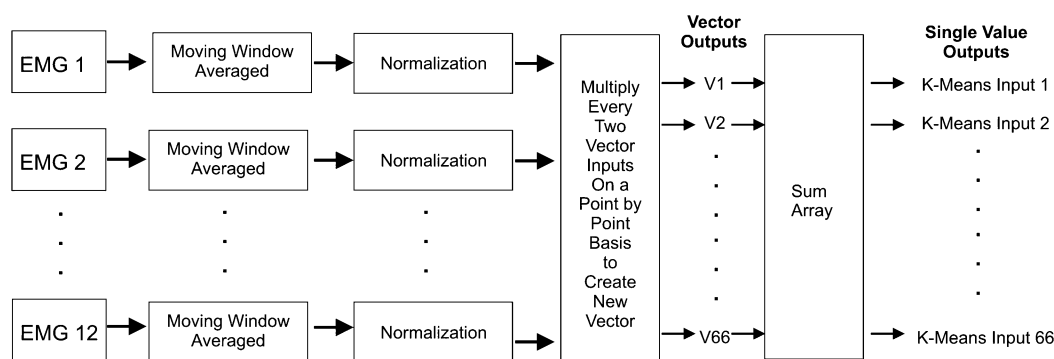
Vector Outputs

Single Value Outputs

EMG 1

Moving Window Averaged

Normalization

EMG 2

Moving Window Averaged

Normalization

.
.
.

EMG 12

Moving Window Averaged

Normalization

Multiply Every Two Vector Inputs On a Point by Point Basis to Create New Vector

V1

V2

.
.
.

V66

Sum Array

K-Means Input 1

K-Means Input 2

.
.
.

K-Means Input 66